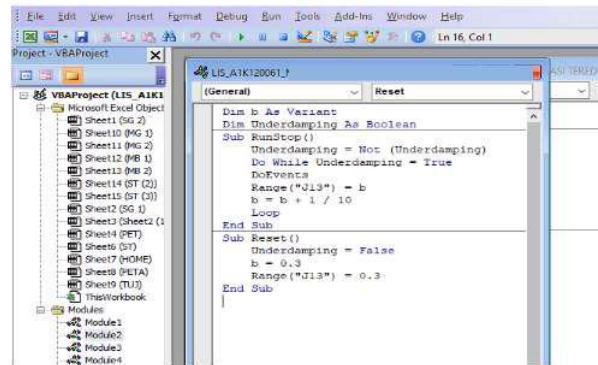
File Edit View Insert Format Debug Run Tools Add-Ins Window Help

Ln 16, Col 1

Project - VBAProject

VBAProject (LIS_A1K1
Microsoft Excel Object
Sheet1 (SG 2)
Sheet10 (MG 1)
Sheet11 (MG 2)
Sheet12 (MB 1)
Sheet13 (MB 2)
Sheet14 (ST (2))
Sheet15 (ST (3))
Sheet2 (SG 1)
Sheet3 (Sheet2 (1
Sheet4 (PET)
Sheet6 (ST)
Sheet7 (HOME)
Sheet8 (PETA)
Sheet9 (TUJ)
ThisWorkbook
Modules
Module1
Module2
Module3
Module4

LIS_A1K120061_

(General)

Reset

Dim b As Variant
Dim Underdamping As Boolean
Sub RunStop()
Underdamping = Not (Underdamping)
Do While Underdamping = True
DoEvents
Range("J13") = b
b = b + 1 / 10
Loop
End Sub
Sub Reset()
Underdamping = False
b = 0.3
Range("J13") = 0.3
End Sub